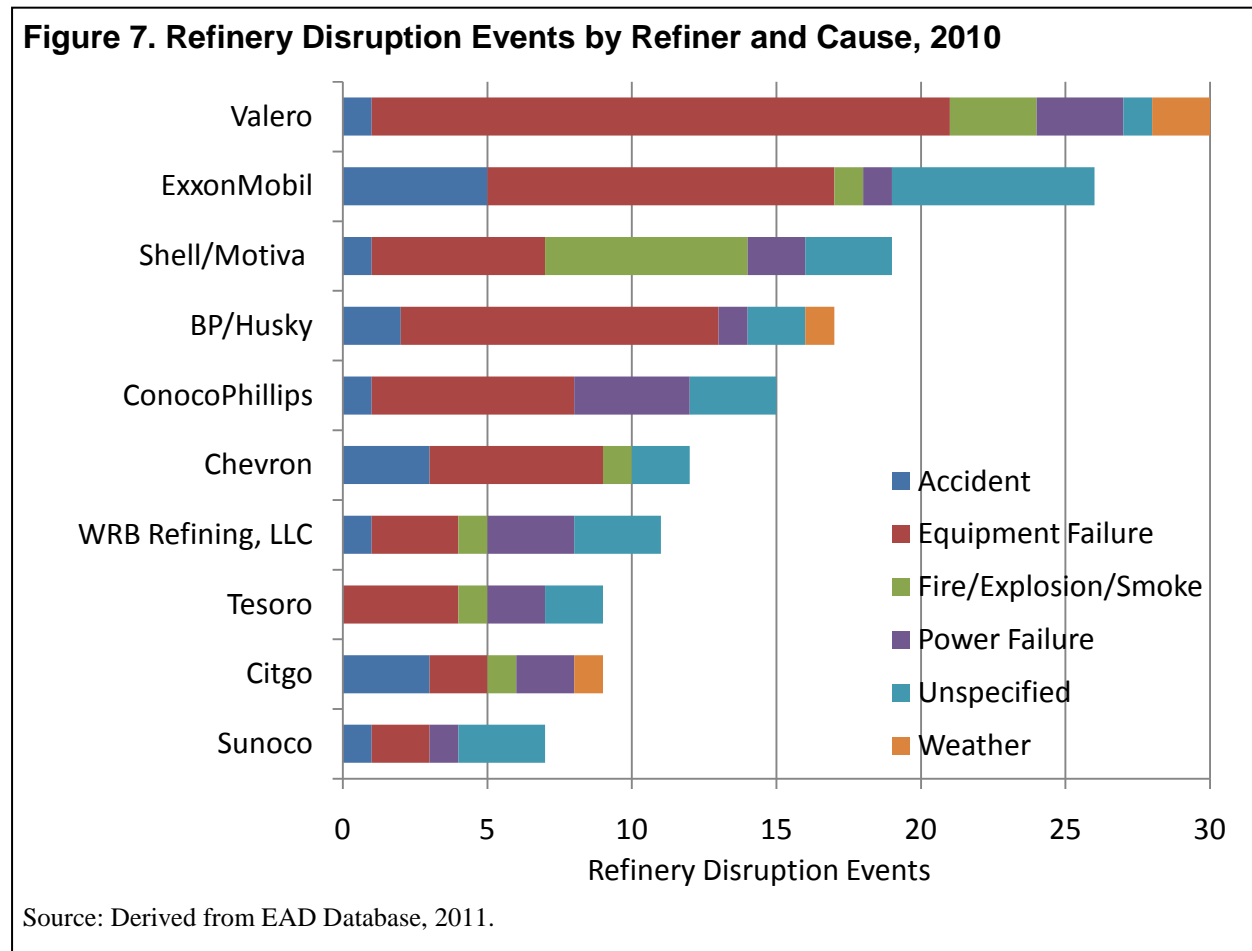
Figure 7. Refinery Disruption Events by Refiner and Cause, 2010

Valero
ExxonMobil
Shell/Motiva
BP/Husky
ConocoPhillips
Chevron
WRB Refining, LLC
Tesoro
Citgo
Sunoco

Accident
Equipment Failure
Fire/Explosion/Smoke
Power Failure
Unspecified
Weather

0 5 10 15 20 25 30
Refinery Disruption Events

Source: Derived from EAD Database, 2011.